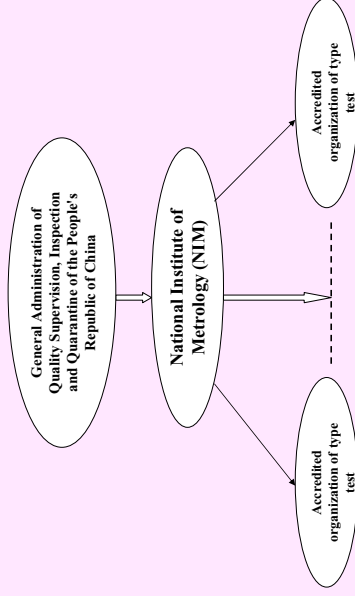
General Administration of Quality Supervision, Inspection and Quarantine of the People's Republic of China

National Institute of Metrology (NIM)

Accredited organization of type test

Accredited organization of type test